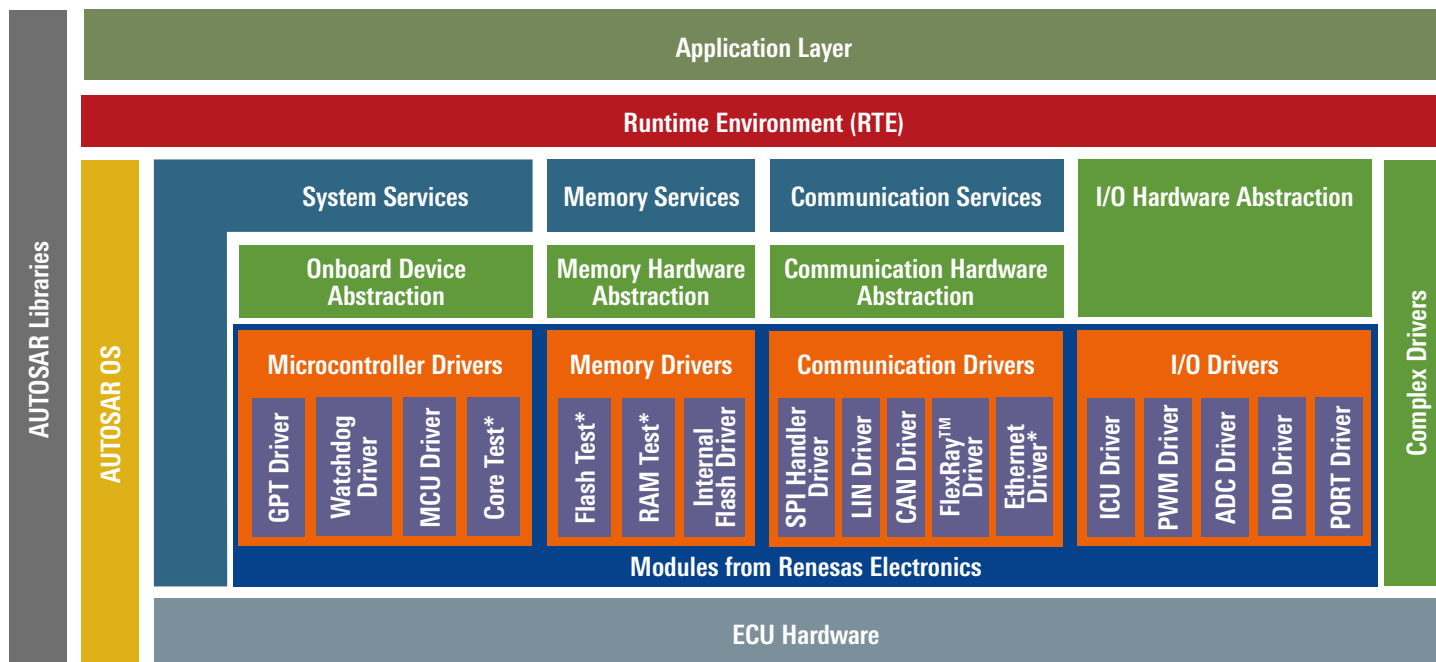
AUTOSAR Libraries

Application Layer

Runtime Environment (RTE)

AUTOSAR OS

System Services

Memory Services

Communication Services

I/O Hardware Abstraction

Complex Drivers

Onboard Device Abstraction

Memory Hardware Abstraction

Communication Hardware Abstraction

Microcontroller Drivers

GPT Driver

Watchdog Driver

MCU Driver

Core Test*

Memory Drivers

Flash Test*

RAM Test*

Internal Flash Driver

Communication Drivers

SPI Handler Driver

LIN Driver

CAN Driver

FlexRay™ Driver

Ethernet Driver*

I/O Drivers

ICU Driver

PWM Driver

ADC Driver

DIO Driver

PORT Driver

Modules from Renesas Electronics

ECU Hardware